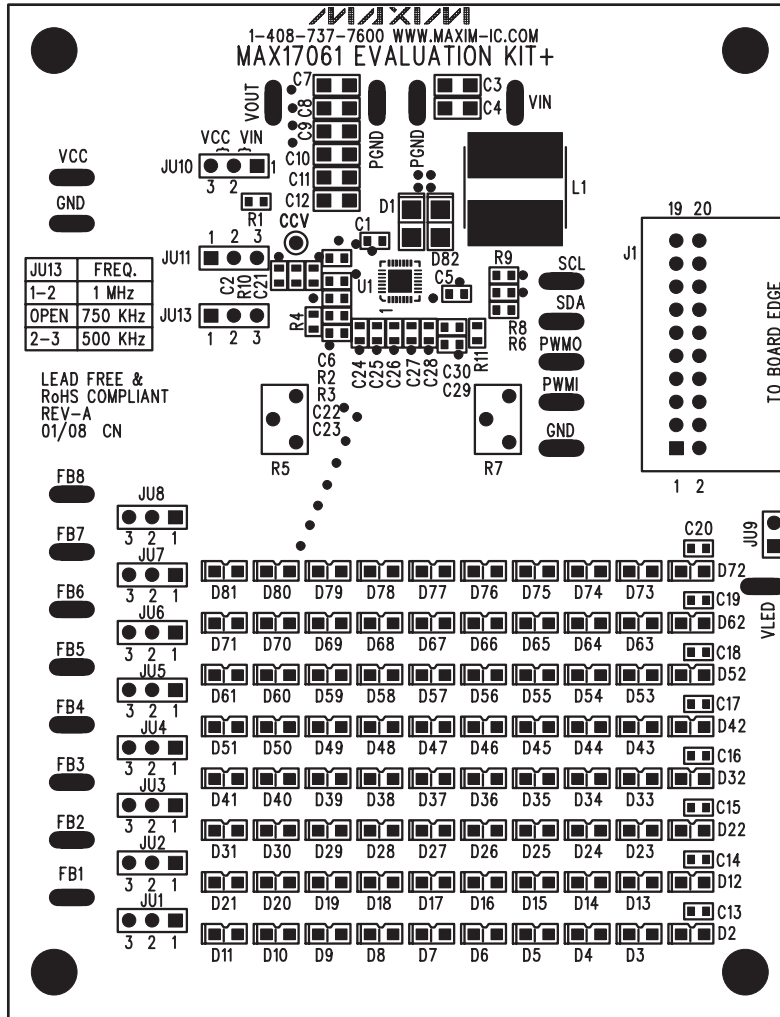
MAXIM
1-408-737-7600 WWW.MAXIM-IC.COM
MAX17061 EVALUATION KIT+

C7 C8 C9 C10 C11 C12 VOUT PGND PGND C3 C4 VIN

VCC VIN JU10 3 2 1

VCC

GND

R1 CCV C1 D1 D82 L1

JU11 1 2 3

C2 R10 C21 U1 C5 R9 SCL SDA R8 R6 PWMO PWMI GND

| JU13 | FREQ. |
|---|---|
| 1-2 | 1 MHz |
| OPEN | 750 KHz |
| 2-3 | 500 KHz |

JU13 1 2 3

R4 C6 R2 R3 C22 C23 C24 C25 C26 C27 C28 C30 C29 R11

LEAD FREE &
RoHS COMPLIANT
REV-A
01/08 CN

R5 R7

J1 19 20 TO BOARD EDGE 1 2

FB8 FB7 FB6 FB5 FB4 FB3 FB2 FB1

JU8 3 2 1
JU7 3 2 1
JU6 3 2 1
JU5 3 2 1
JU4 3 2 1
JU3 3 2 1
JU2 3 2 1
JU1 3 2 1

C20 JU9 VLED

D81 D80 D79 D78 D77 D76 D75 D74 D73 D72
C19
D71 D70 D69 D68 D67 D66 D65 D64 D63 D62
C18
D61 D60 D59 D58 D57 D56 D55 D54 D53 D52
C17
D51 D50 D49 D48 D47 D46 D45 D44 D43 D42
C16
D41 D40 D39 D38 D37 D36 D35 D34 D33 D32
C15
D31 D30 D29 D28 D27 D26 D25 D24 D23 D22
C14
D21 D20 D19 D18 D17 D16 D15 D14 D13 D12
C13
D11 D10 D9 D8 D7 D6 D5 D4 D3 D2